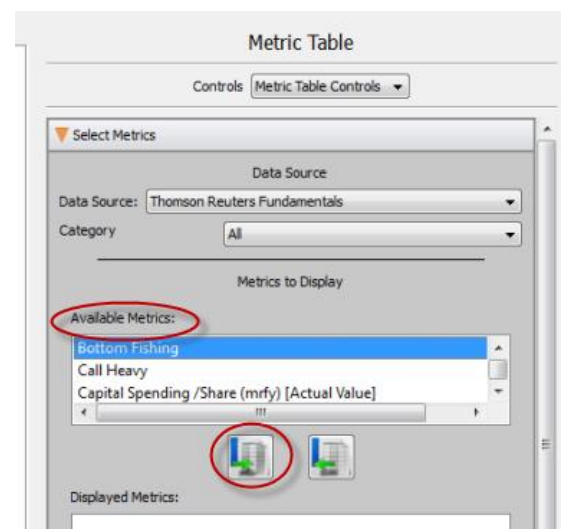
Metric Table

Controls Metric Table Controls

Select Metrics

Data Source

Data Source: Thomson Reuters Fundamentals

Category All

Metrics to Display

Available Metrics:

Bottom Fishing
Call Heavy
Capital Spending /Share (mrfy) [Actual Value]

Displayed Metrics: